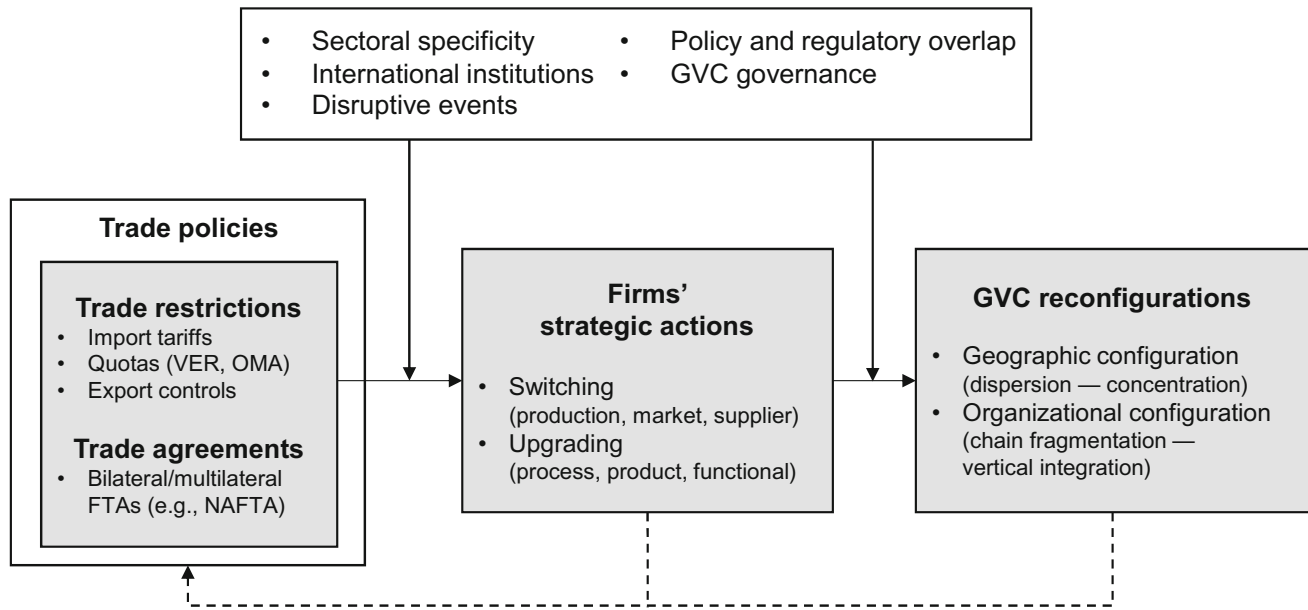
- Sectoral specificity
- International institutions
- Disruptive events
- Policy and regulatory overlap
- GVC governance

Trade policies

Trade restrictions
- Import tariffs
- Quotas (VER, OMA)
- Export controls

Trade agreements
- Bilateral/multilateral FTAs (e.g., NAFTA)

Firms' strategic actions
- Switching (production, market, supplier)
- Upgrading (process, product, functional)

GVC reconfigurations
- Geographic configuration (dispersion — concentration)
- Organizational configuration (chain fragmentation — vertical integration)